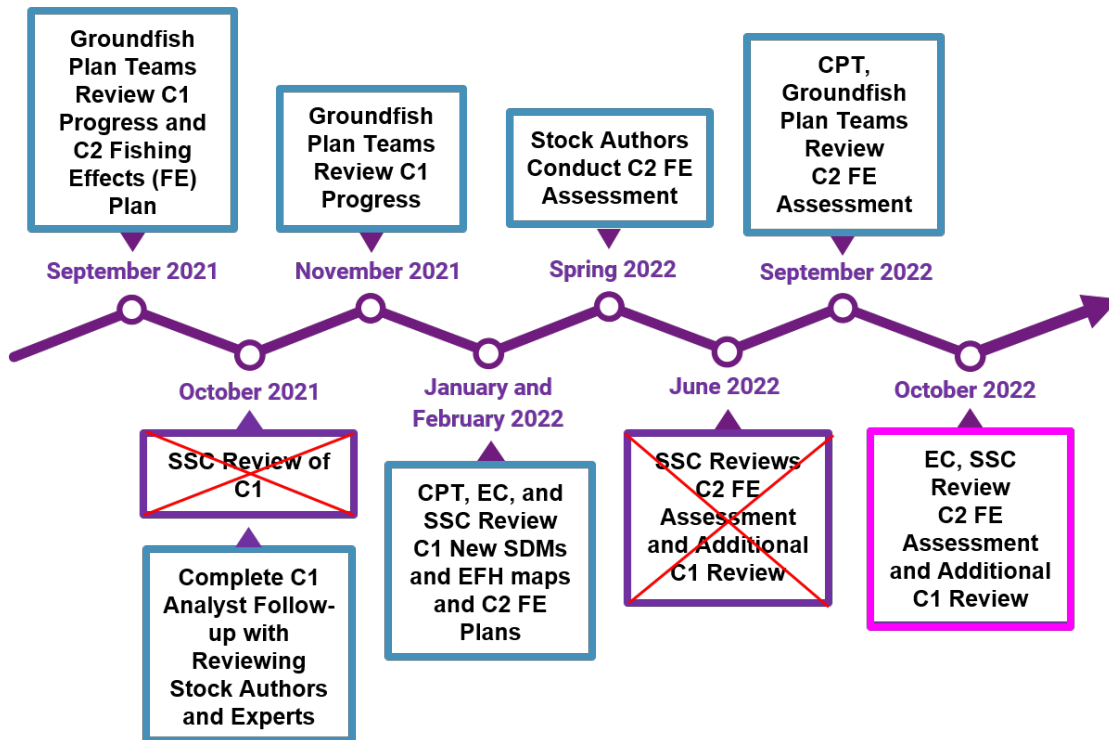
Groundfish Plan Teams Review C1 Progress and C2 Fishing Effects (FE) Plan

September 2021

Groundfish Plan Teams Review C1 Progress

November 2021

Stock Authors Conduct C2 FE Assessment

Spring 2022

CPT, Groundfish Plan Teams Review C2 FE Assessment

September 2022

October 2021

SSC Review of C1

Complete C1 Analyst Follow-up with Reviewing Stock Authors and Experts

January and February 2022

CPT, EC, and SSC Review C1 New SDMs and EFH maps and C2 FE Plans

June 2022

SSC Reviews C2 FE Assessment and Additional C1 Review

October 2022

EC, SSC Review C2 FE Assessment and Additional C1 Review